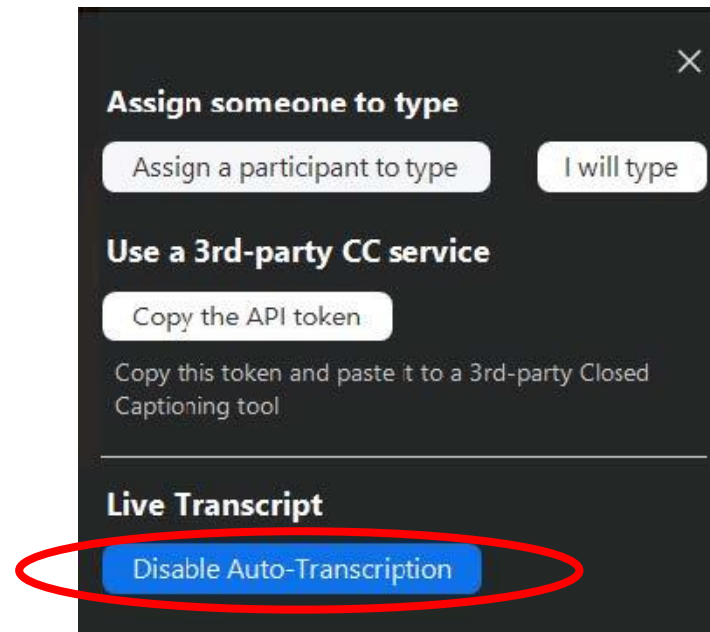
Assign someone to type

Assign a participant to type

I will type

Use a 3rd-party CC service

Copy the API token

Copy this token and paste it to a 3rd-party Closed Captioning tool

Live Transcript

Disable Auto-Transcription